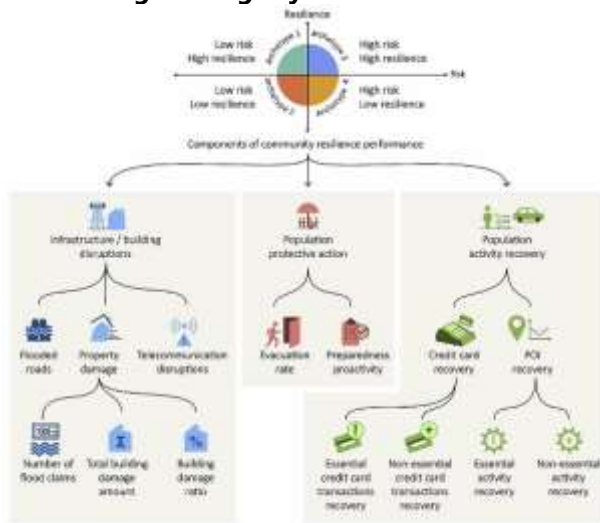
Resilience

Low risk
High resilience

High risk
High resilience

Low risk
Low resilience

High risk
Low resilience

Archetype 1

Archetype 2

Archetype 3

Archetype 4

Risk

Components of community resilience performance

Infrastructure / building disruptions

Flooded roads

Property damage

Telecommunication disruptions

Number of flood claims

Total building damage amount

Building damage ratio

Population protective action

Evacuation rate

Preparedness proactivity

Population activity recovery

Credit card recovery

POI recovery

Essential credit card transactions recovery

Non essential credit card transactions recovery

Essential activity recovery

Non-essential activity recovery